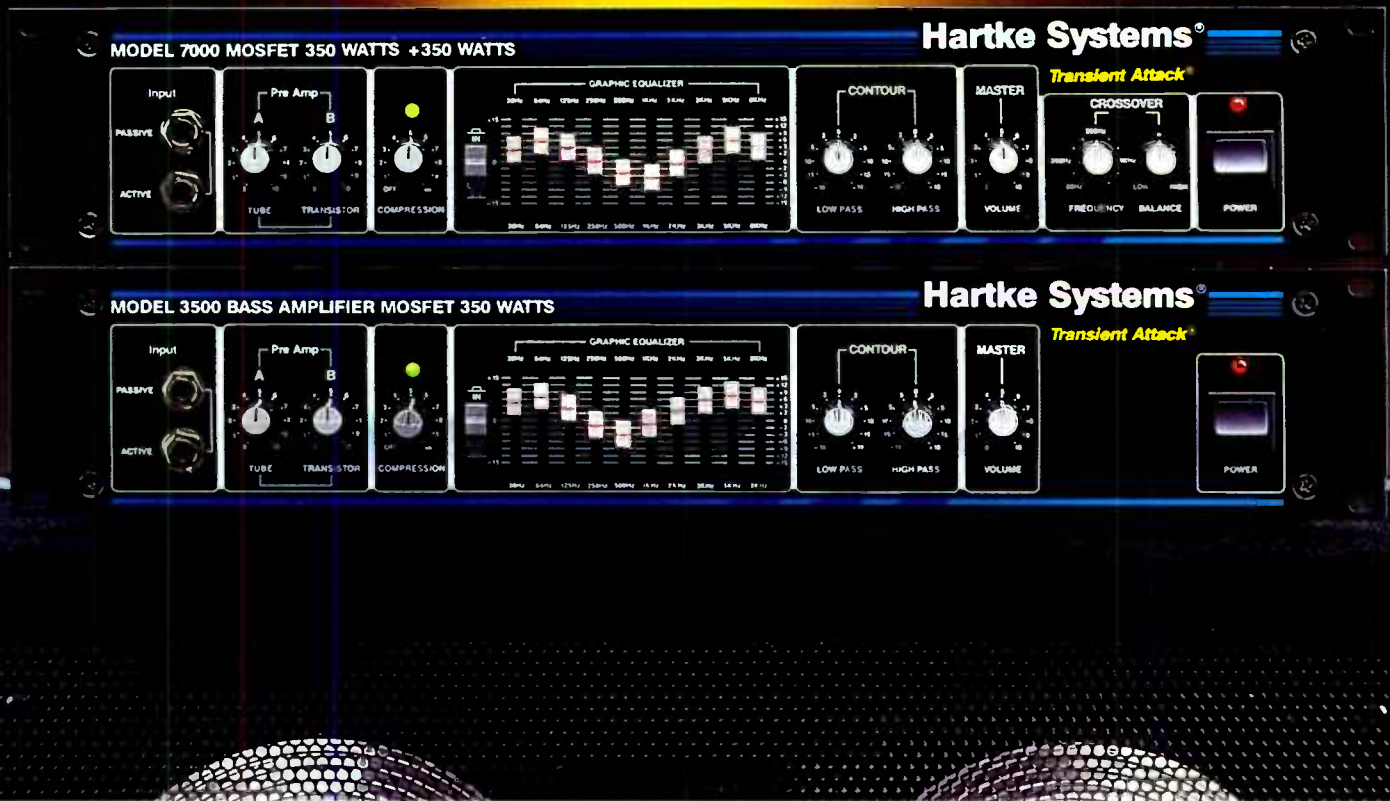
MODEL 7000 MOSFET 350 WATTS +350 WATTS

Hartke Systems®

Transient Attack®

Input

PASSIVE

ACTIVE

Pre Amp

A

B

TUBE

TRANSISTOR

OFF

COMPRESSION

GRAPHIC EQUALIZER

IN

CONTOUR

LOW PASS

HIGH PASS

MASTER

VOLUME

CROSSOVER

FREQUENCY

LOW

HIGH

BALANCE

POWER

MODEL 3500 BASS AMPLIFIER MOSFET 350 WATTS

Hartke Systems®

Transient Attack®

Input

PASSIVE

ACTIVE

Pre Amp

A

B

TUBE

TRANSISTOR

OFF

COMPRESSION

GRAPHIC EQUALIZER

IN

CONTOUR

LOW PASS

HIGH PASS

MASTER

VOLUME

POWER